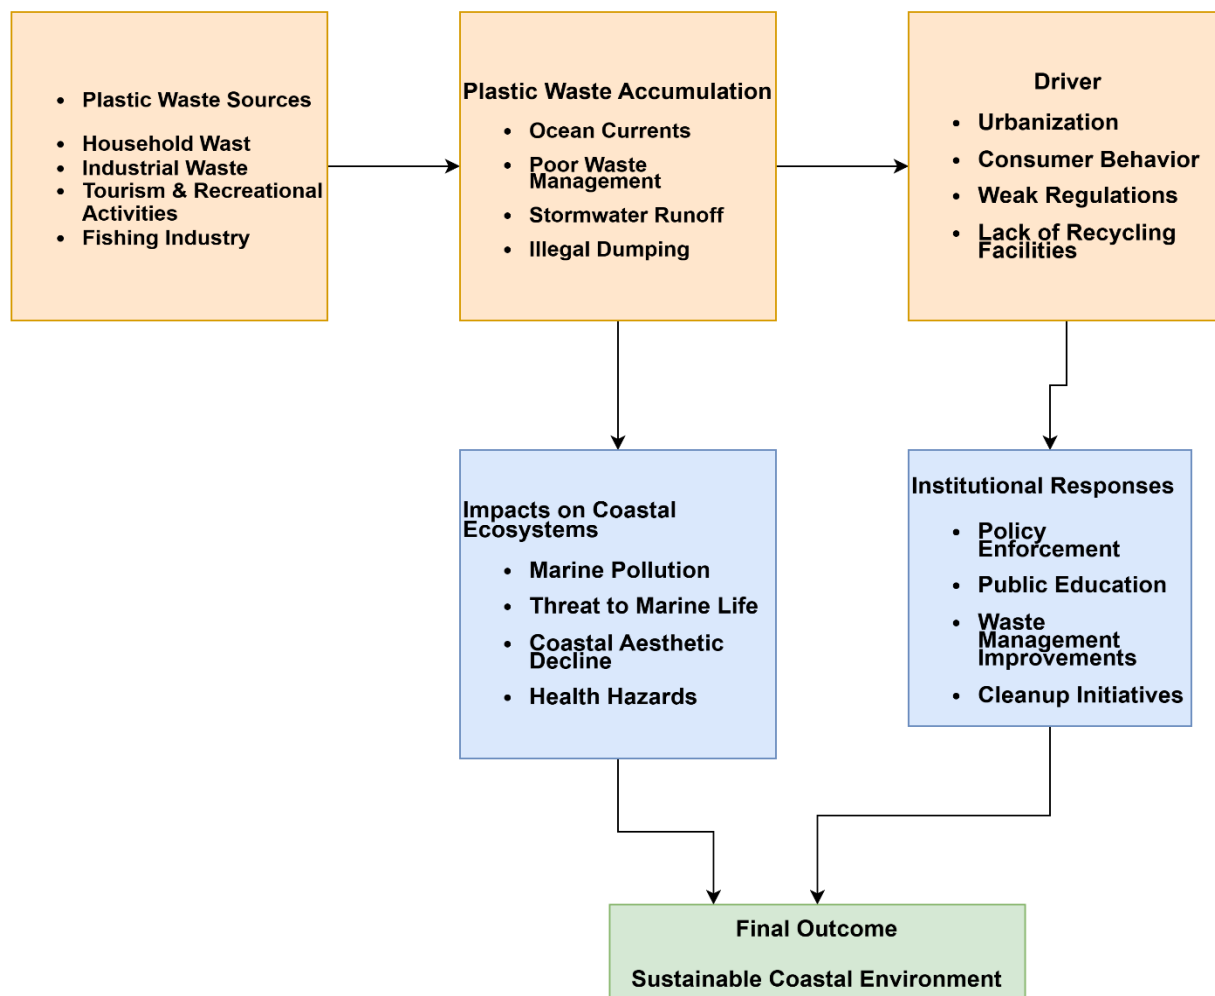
- Plastic Waste Sources
- Household Wast
- Industrial Waste
- Tourism & Recreational Activities
- Fishing Industry

Plastic Waste Accumulation
- Ocean Currents
- Poor Waste Management
- Stormwater Runoff
- Illegal Dumping

Driver
- Urbanization
- Consumer Behavior
- Weak Regulations
- Lack of Recycling Facilities

Impacts on Coastal Ecosystems
- Marine Pollution
- Threat to Marine Life
- Coastal Aesthetic Decline
- Health Hazards

Institutional Responses
- Policy Enforcement
- Public Education
- Waste Management Improvements
- Cleanup Initiatives

Final Outcome

Sustainable Coastal Environment